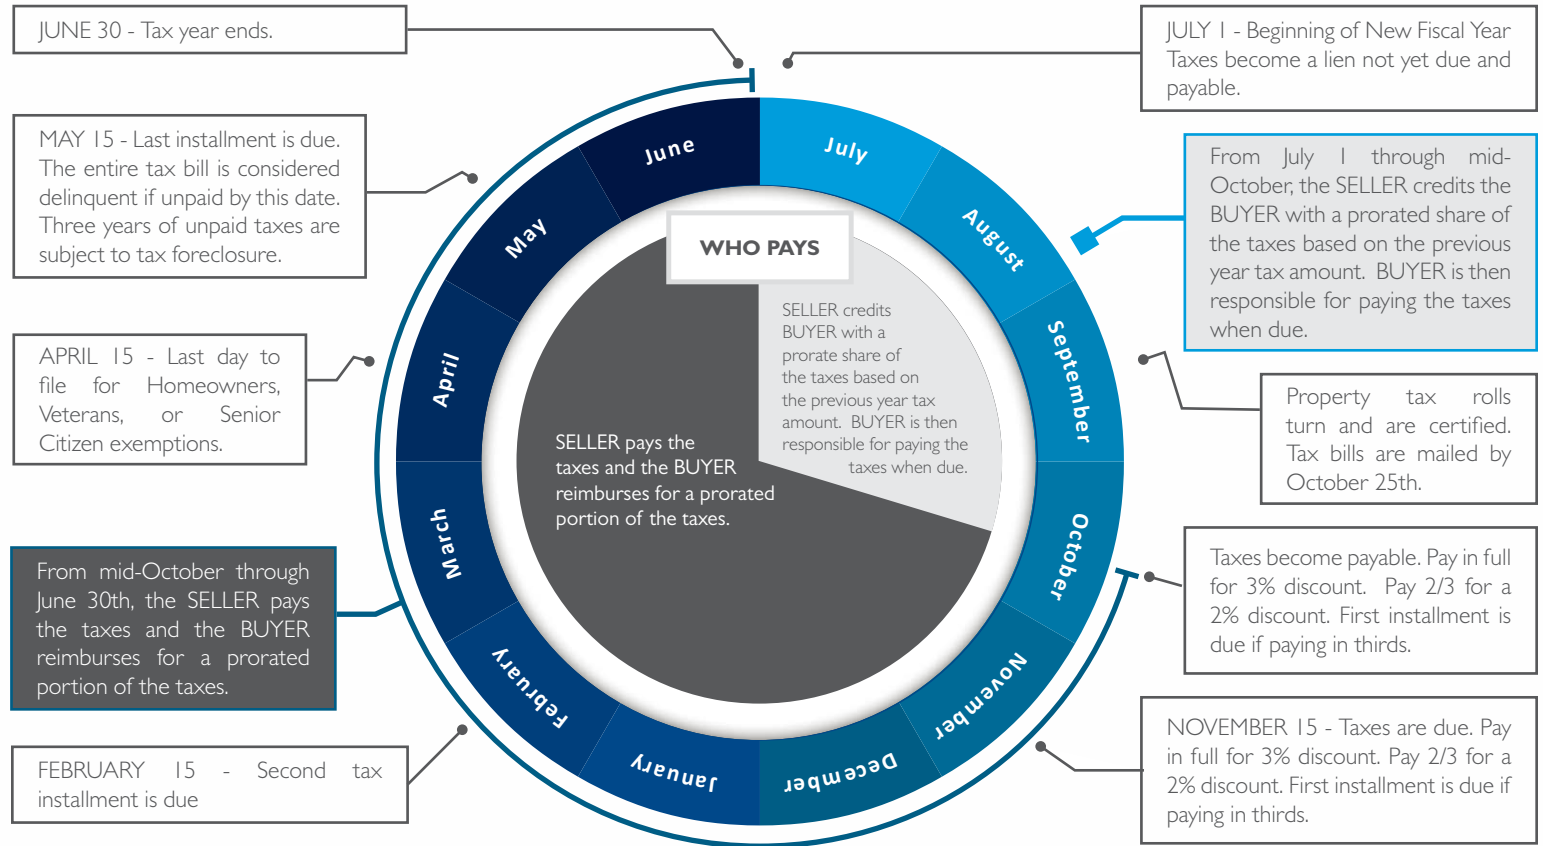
JUNE 30 - Tax year ends.

JULY 1 - Beginning of New Fiscal Year Taxes become a lien not yet due and payable.

MAY 15 - Last installment is due. The entire tax bill is considered delinquent if unpaid by this date. Three years of unpaid taxes are subject to tax foreclosure.

From July 1 through mid-October, the SELLER credits the BUYER with a prorated share of the taxes based on the previous year tax amount. BUYER is then responsible for paying the taxes when due.

APRIL 15 - Last day to file for Homeowners, Veterans, or Senior Citizen exemptions.

Property tax rolls turn and are certified. Tax bills are mailed by October 25th.

From mid-October through June 30th, the SELLER pays the taxes and the BUYER reimburses for a prorated portion of the taxes.

Taxes become payable. Pay in full for 3% discount. Pay 2/3 for a 2% discount. First installment is due if paying in thirds.

FEBRUARY 15 - Second tax installment is due

NOVEMBER 15 - Taxes are due. Pay in full for 3% discount. Pay 2/3 for a 2% discount. First installment is due if paying in thirds.

June
July
August
September
October
November
December
January
February
March
April
May

WHO PAYS

SELLER credits BUYER with a prorate share of the taxes based on the previous year tax amount. BUYER is then responsible for paying the taxes when due.

SELLER pays the taxes and the BUYER reimburses for a prorated portion of the taxes.